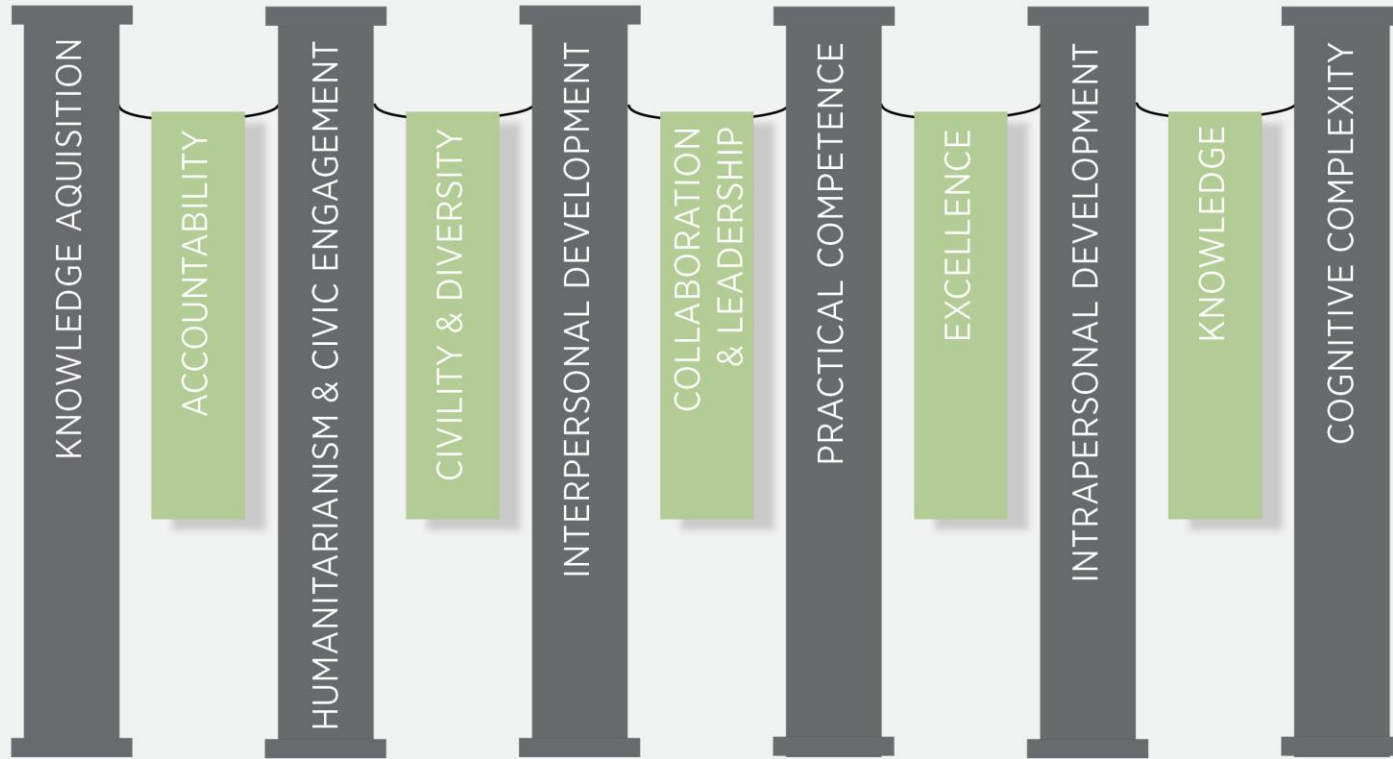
KNOWLEDGE AQUISITION

ACCOUNTABILITY

HUMANITARIANISM & CIVIC ENGAGEMENT

CIVILITY & DIVERSITY

INTERPERSONAL DEVELOPMENT

COLLABORATION & LEADERSHIP

PRACTICAL COMPETENCE

EXCELLENCE

INTRAPERSONAL DEVELOPMENT

KNOWLEDGE

COGNITIVE COMPLEXITY